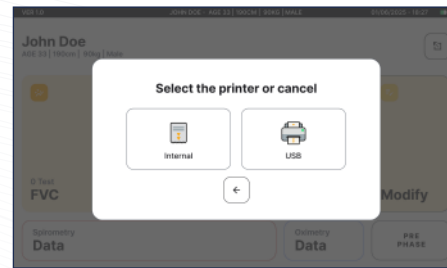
V3.0 | JOHN DOE AGE 33 | 180CM | 90KG | MALE | 01/08/2025 - 18:27

John Doe
AGE 33 | 180cm | 90kg | Male

Select the printer or cancel

Internal

USB

Test
FVC

Modify

Spirometry
Data

Oximetry
Data

PRE
PHASE